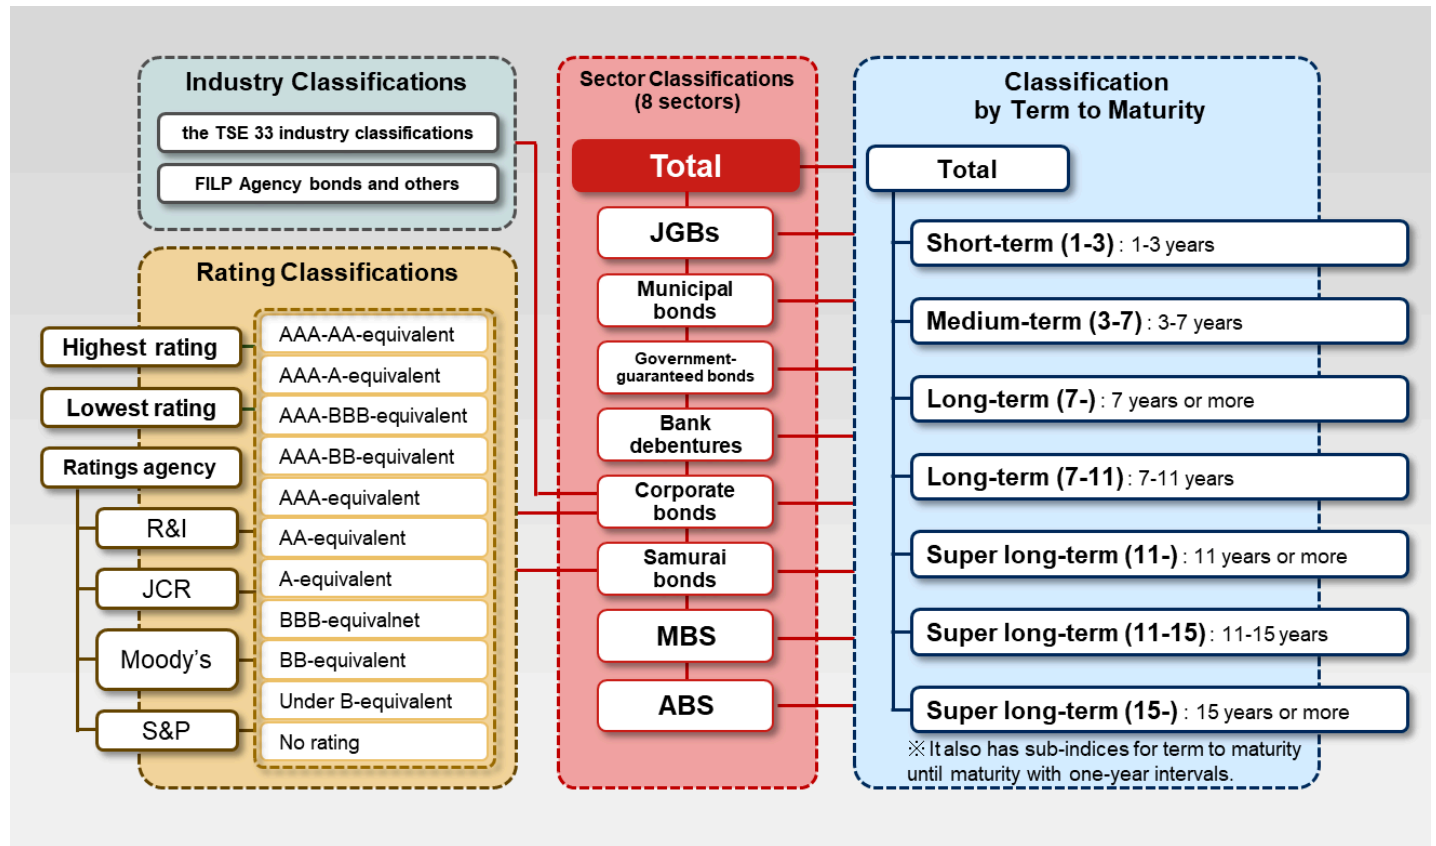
Industry Classifications

the TSE 33 industry classifications

FILP Agency bonds and others

Rating Classifications

Highest rating

Lowest rating

Ratings agency

R&I

JCR

Moody's

S&P

AAA-AA-equivalent

AAA-A-equivalent

AAA-BBB-equivalent

AAA-BB-equivalent

AAA-equivalent

AA-equivalent

A-equivalent

BBB-equivalnet

BB-equivalent

Under B-equivalent

No rating

Sector Classifications (8 sectors)

Total

JGBs

Municipal bonds

Government-guaranteed bonds

Bank debentures

Corporate bonds

Samurai bonds

MBS

ABS

Classification by Term to Maturity

Total

Short-term (1-3) : 1-3 years

Medium-term (3-7) : 3-7 years

Long-term (7-) : 7 years or more

Long-term (7-11) : 7-11 years

Super long-term (11-) : 11 years or more

Super long-term (11-15) : 11-15 years

Super long-term (15-) : 15 years or more

※It also has sub-indices for term to maturity until maturity with one-year intervals.